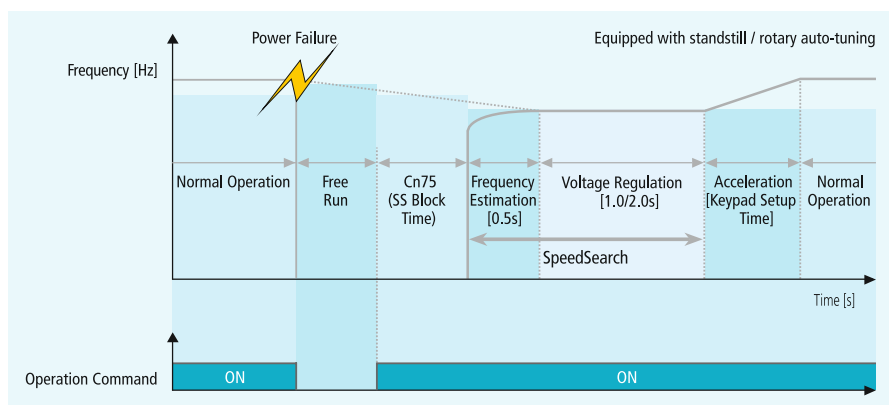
Power Failure

Equipped with standstill / rotary auto-tuning

Frequency [Hz]

Normal Operation

Free Run

Cn75 (SS Block Time)

Frequency Estimation [0.5s]

Voltage Regulation [1.0/2.0s]

Acceleration [Keypad Setup Time]

Normal Operation

SpeedSearch

Time [s]

Operation Command

ON

ON